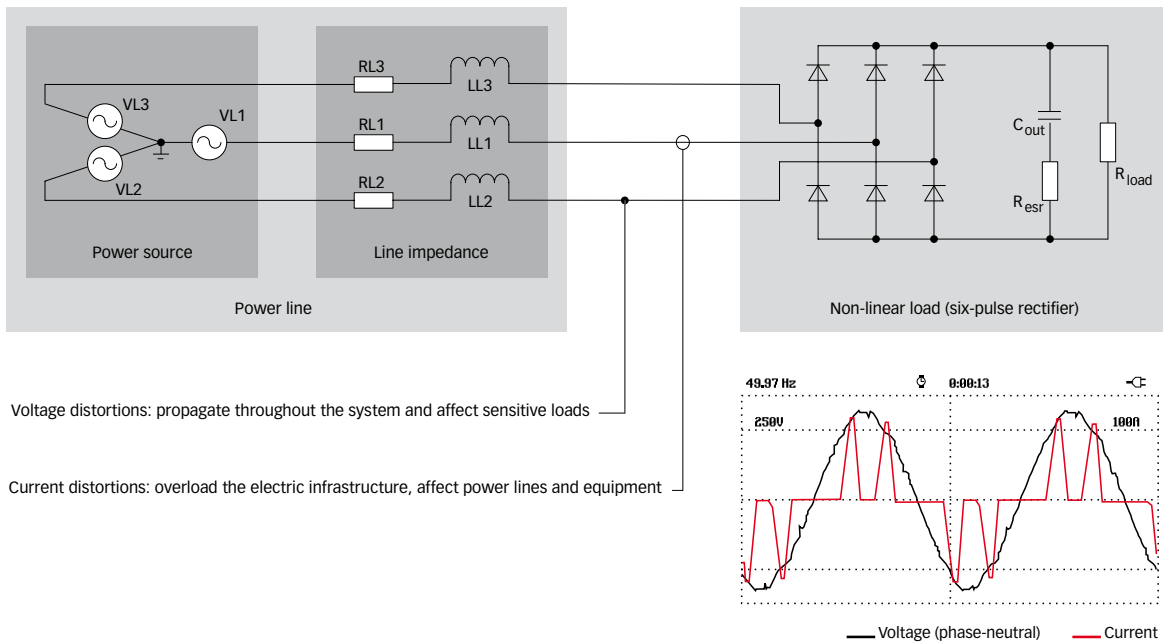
VL3

VL1

VL2

Power source

RL3

LL3

RL1

LL1

RL2

LL2

Line impedance

Power line

$C_{out}$

$R_{esr}$

$R_{load}$

Non-linear load (six-pulse rectifier)

Voltage distortions: propagate throughout the system and affect sensitive loads

Current distortions: overload the electric infrastructure, affect power lines and equipment

49.97 Hz

0:00:13

250V

100A

Voltage (phase-neutral)

Current